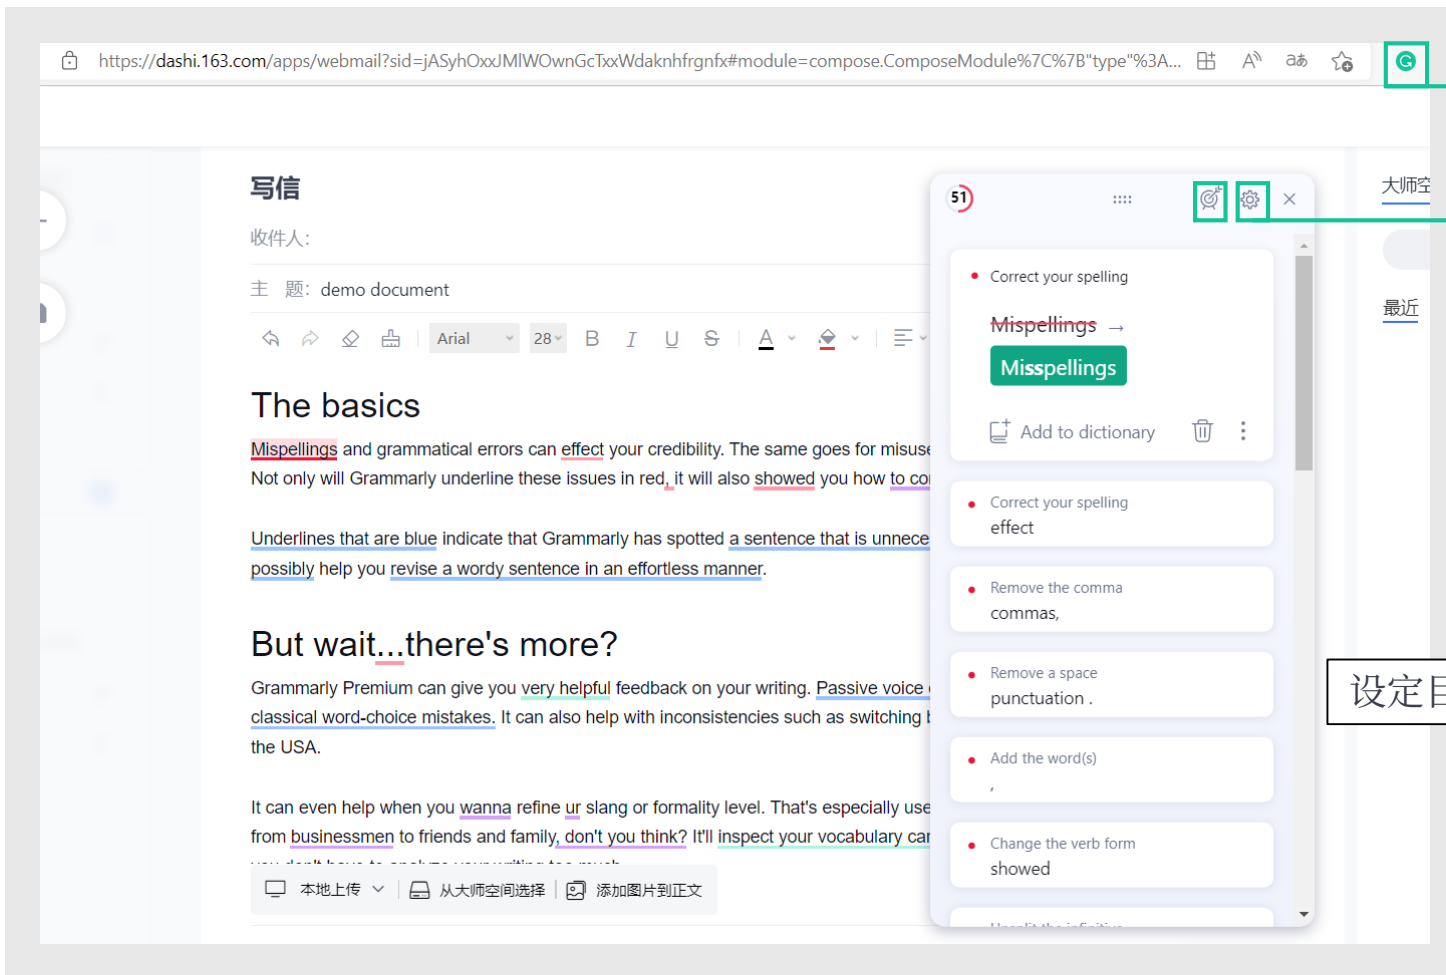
https://dashi.163.com/apps/webmail?sid=jASyhOxxJMlWOwnGcTxxWdaknhfrgnfx#module=compose.ComposeModule%7C%7B"type"%3A...

写信

收件人:

主 题: demo document

Arial 28

The basics

Mispellings and grammatical errors can effect your credibility. The same goes for misuse Not only will Grammarly underline these issues in red, it will also showed you how to co

Underlines that are blue indicate that Grammarly has spotted a sentence that is unnece possibly help you revise a wordy sentence in an effortless manner.

But wait...there's more?

Grammarly Premium can give you very helpful feedback on your writing. Passive voice classical word-choice mistakes. It can also help with inconsistencies such as switching the USA.

It can even help when you wanna refine ur slang or formality level. That's especially use from businessmen to friends and family, don't you think? It'll inspect your vocabulary ca

本地上传 从大师空间选择 添加图片到正文

51

Correct your spelling

Mispellings →

Misspellings

Add to dictionary

Correct your spelling
effect

Remove the comma
commas,

Remove a space
punctuation .

Add the word(s)
,

Change the verb form
showed

大师空

最近

设定目